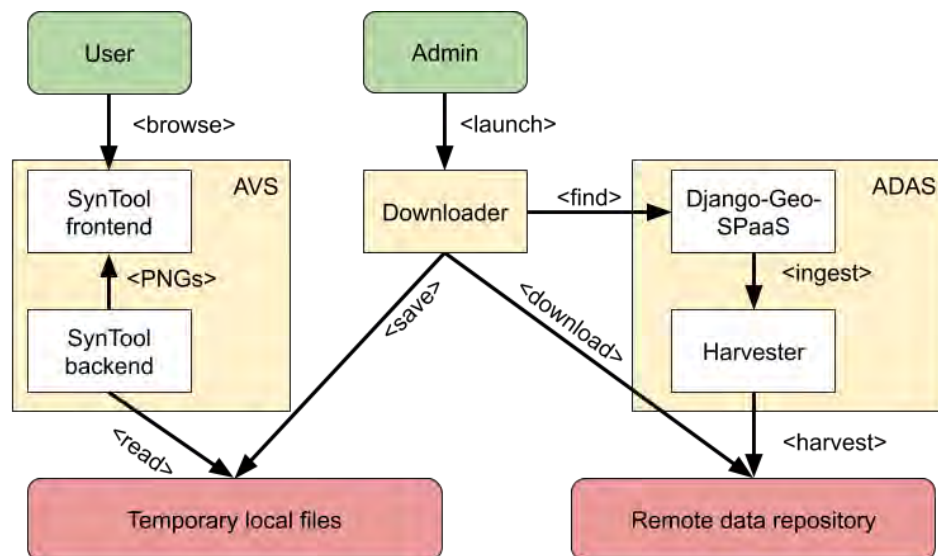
User

Admin

<browse>

<launch>

AVS

SynTool frontend

Downloader

<find>

ADAS

Django-Geo-SPaaS

<PNGs>

<ingest>

<save>

<download>

SynTool backend

Harvester

<read>

<harvest>

Temporary local files

Remote data repository